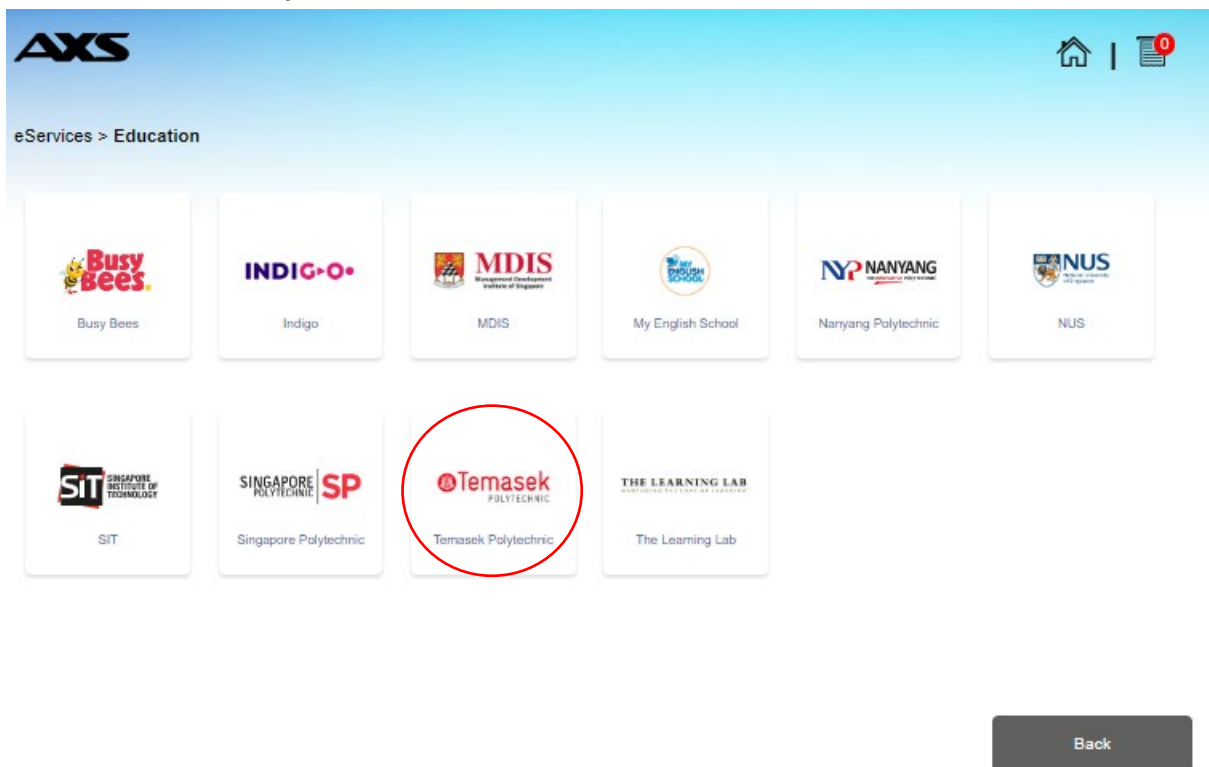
AXS

0

eServices > Education

Busy Bees

Busy Bees

INDIGO

Indigo

MDIS
Management Development Institute of Singapore

MDIS

MY ENGLISH SCHOOL

My English School

NYP NANYANG

Nanyang Polytechnic

NUS

NUS

SIT SINGAPORE INSTITUTE OF TECHNOLOGY

SIT

SINGAPORE POLYTECHNIC SP

Singapore Polytechnic

Temasek POLYTECHNIC

Temasek Polytechnic

THE LEARNING LAB

The Learning Lab

Back